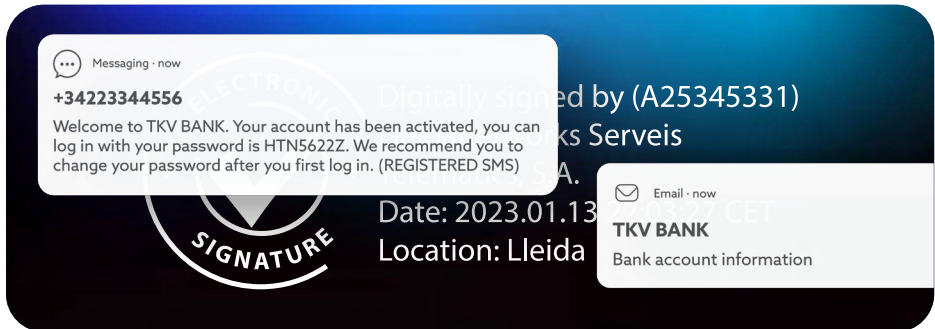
Messaging · now
+34223344556
Welcome to TKV BANK. Your account has been activated, you can log in with your password is HTN5622Z. We recommend you to change your password after you first log in. (REGISTERED SMS)

ELECTRONIC
SIGNATURE

Digitally signed by (A25345331)
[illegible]ks Serveis
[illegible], S.A.
Date: 2023.01.13 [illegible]05:27 CET
Location: Lleida

Email · now
TKV BANK
Bank account information